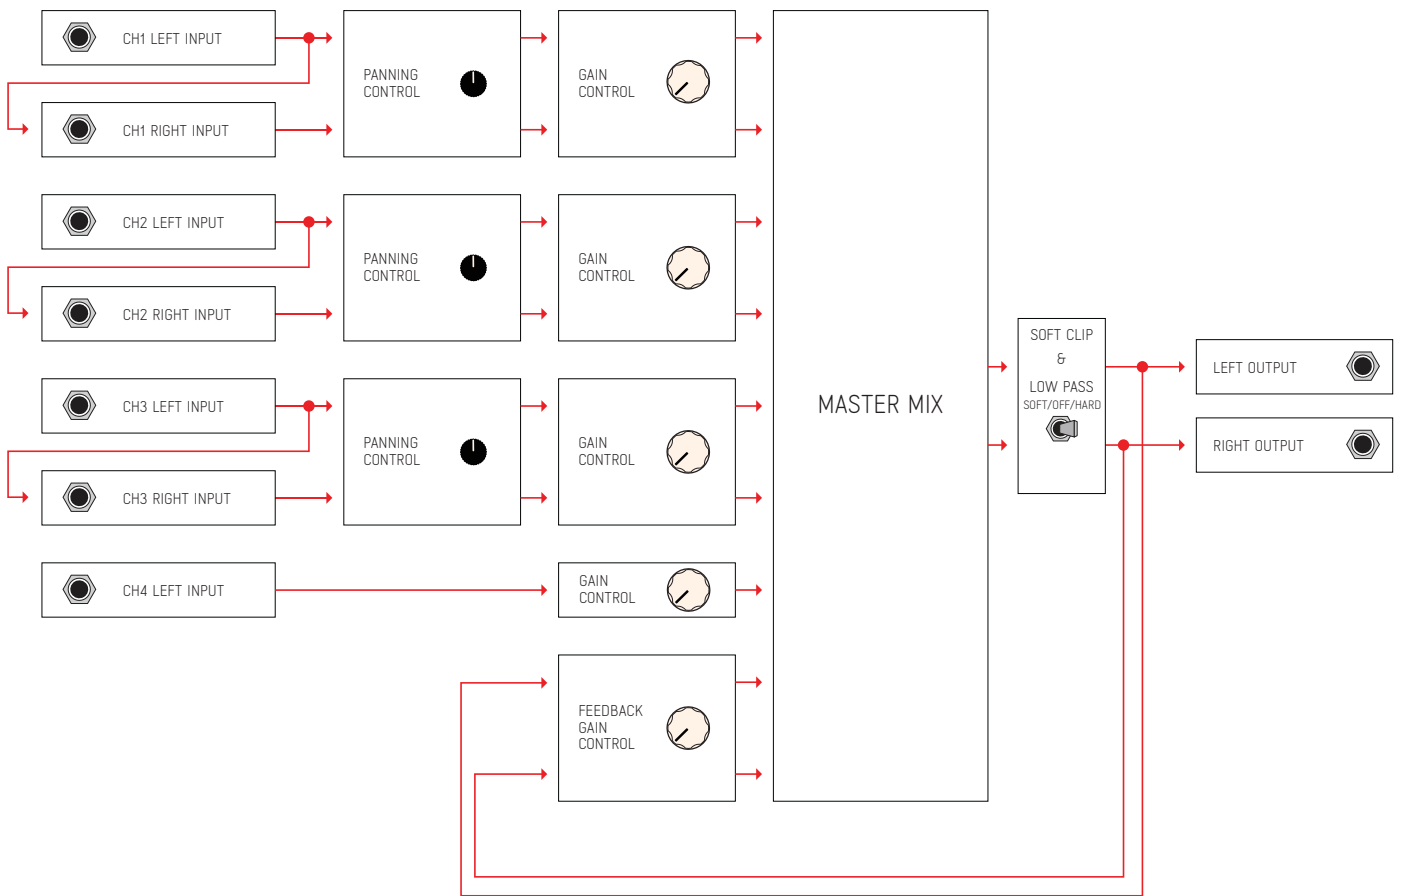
CH1 LEFT INPUT

CH1 RIGHT INPUT

PANNING CONTROL

GAIN CONTROL

CH2 LEFT INPUT

CH2 RIGHT INPUT

PANNING CONTROL

GAIN CONTROL

CH3 LEFT INPUT

CH3 RIGHT INPUT

PANNING CONTROL

GAIN CONTROL

CH4 LEFT INPUT

GAIN CONTROL

FEEDBACK GAIN CONTROL

MASTER MIX

SOFT CLIP
&
LOW PASS
SOFT/OFF/HARD

LEFT OUTPUT

RIGHT OUTPUT